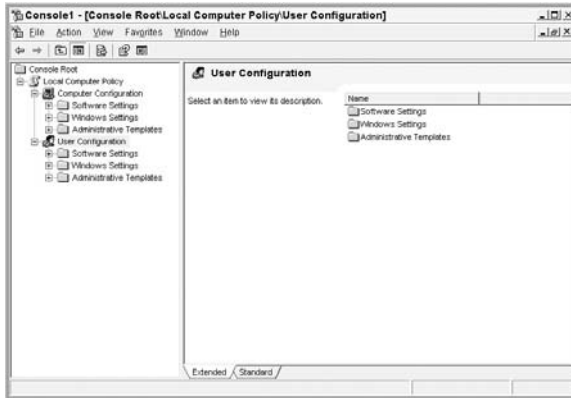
Console1 - [Console Root\Local Computer Policy\User Configuration]

File Action View Favorites Window Help

Console Root
Local Computer Policy
Computer Configuration
Software Settings
Windows Settings
Administrative Templates
User Configuration
Software Settings
Windows Settings
Administrative Templates

User Configuration

Select an item to view its description.

| Name |
|---|
| Software Settings |
| Windows Settings |
| Administrative Templates |

Extended Standard